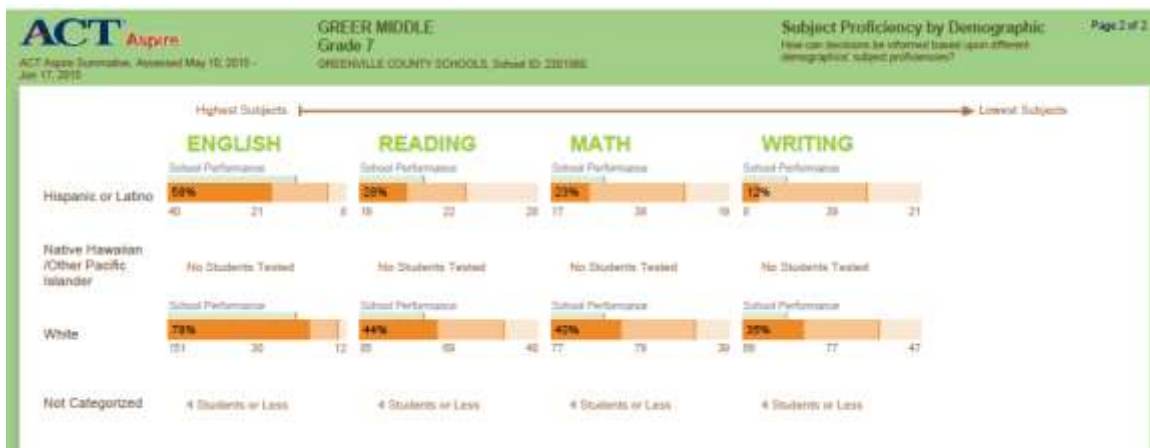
ACT Aspire
ACT Aspire Summative, Assessed May 10, 2015 - Jun 17, 2015

GREER MIDDLE
Grade 7
GREENVILLE COUNTY SCHOOLS, School ID: 2301060

Subject Proficiency by Demographic
How can decisions be informed based upon different demographics' subject proficiencies?

Page 2 of 2

Highest Subjects → Lowest Subjects

ENGLISH
READING
MATH
WRITING

Hispanic or Latino
School Performance 58% 40 21 8
School Performance 28% 18 22 28
School Performance 23% 17 38 18
School Performance 12% 8 39 21

Native Hawaiian /Other Pacific Islander
No Students Tested
No Students Tested
No Students Tested
No Students Tested

White
School Performance 78% 151 30 12
School Performance 44% 85 69 40
School Performance 40% 77 78 39
School Performance 35% 69 77 47

Not Categorized
4 Students or Less
4 Students or Less
4 Students or Less
4 Students or Less